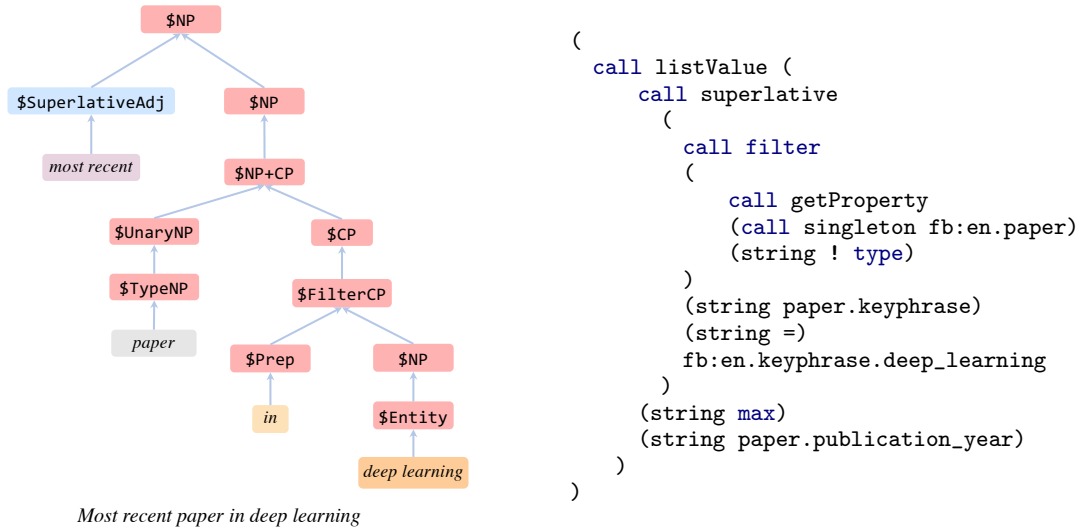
$NP

$SuperlativeAdj

$NP

most recent

$NP+CP

$UnaryNP

$CP

$TypeNP

$FilterCP

paper

$Prep

$NP

in

$Entity

deep learning

Most recent paper in deep learning

```
(
  call listValue (
      call superlative
        (
          call filter
          (
              call getProperty
              (call singleton fb:en.paper)
              (string ! type)
          )
          (string paper.keyphrase)
          (string =)
          fb:en.keyphrase.deep_learning
        )
      (string max)
      (string paper.publication_year)
    )
)
```